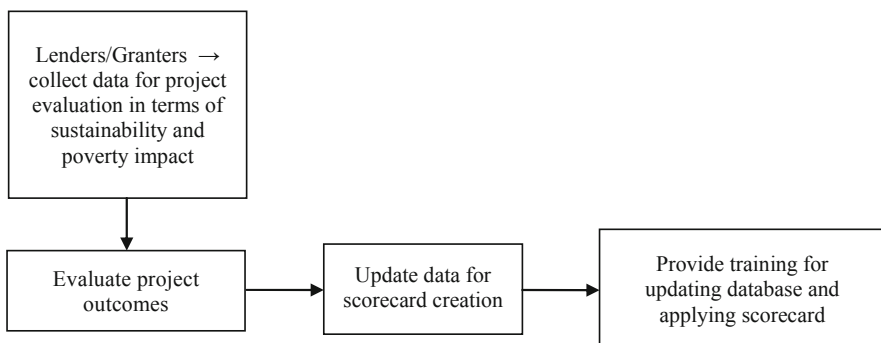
Lenders/Granters → collect data for project evaluation in terms of sustainability and poverty impact

Evaluate project outcomes

Update data for scorecard creation

Provide training for updating database and applying scorecard